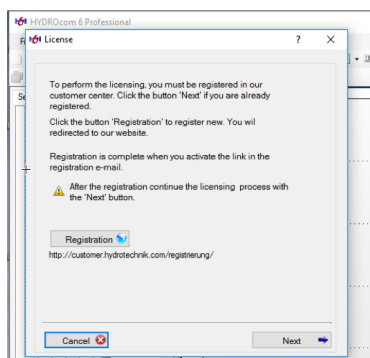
HYDROcom 6 Professional

License

?

To perform the licensing, you must be registered in our customer center. Click the button 'Next' if you are already registered.

Click the button 'Registration' to register new. You wil redirected to our website.

Registration is complete when you activate the link in the registration e-mail.

After the registration continue the licensing process with the 'Next' button.

Registration

http://customer.hydrotechnik.com/registrierung/

Cancel

Next